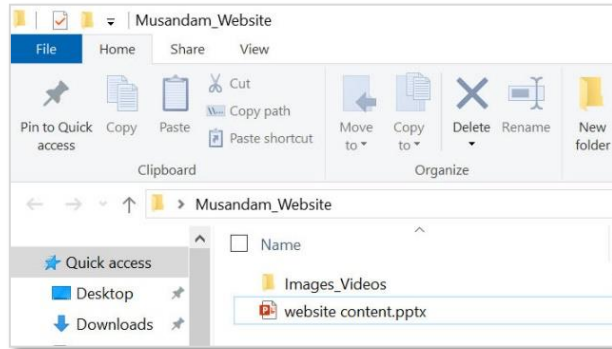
Musandam_Website

File
Home
Share
View

Pin to Quick access
Copy
Paste
Cut
Copy path
Paste shortcut
Clipboard

Move to
Copy to
Delete
Rename
Organize

New folder

Musandam_Website

Quick access
Desktop
Downloads

Name
Images_Videos
website content.pptx